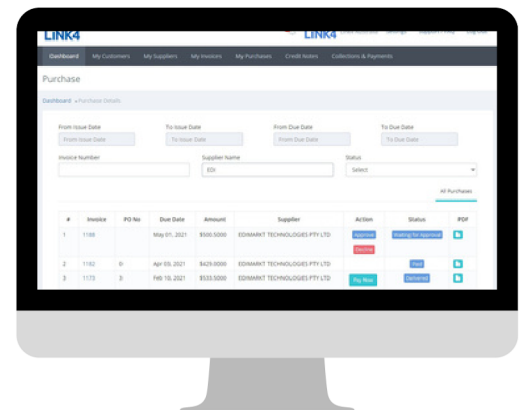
LINK4

LINK4

Dashboard My Customers My Suppliers My Invoices My Purchases Credit Notes Collections & Payments

Purchase

Dashboard » Purchase Details

From Issue Date
From Issue Date

To Issue Date
To Issue Date

From Due Date
From Due Date

To Due Date
To Due Date

Invoice Number

Supplier Name
EDI

Status
Select

All Purchases

| # | Invoice | PO No | Due Date | Amount | Supplier | Action | Status | PDF |
|---|---|---|---|---|---|---|---|---|
| 1 | 1188 | | May 01, 2021 | $500.5000 | EDIMARKT TECHNOLOGIES PTY LTD | Approve Decline | Waiting for Approval | |
| 2 | 1182 | 0 | Apr 03, 2021 | $429.0000 | EDIMARKT TECHNOLOGIES PTY LTD | | Paid | |
| 3 | 1173 | 3 | Feb 10, 2021 | $533.5000 | EDIMARKT TECHNOLOGIES PTY LTD | Pay Now | Delivered | |